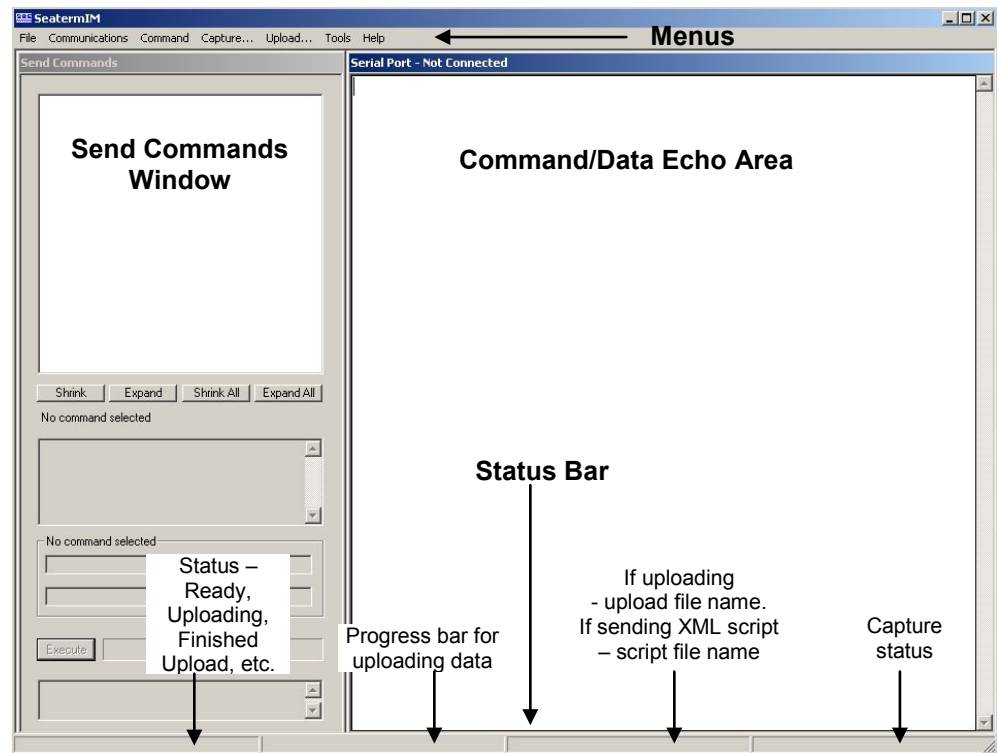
SeatermIM

File Communications Command Capture... Upload... Tools Help

Menus

Send Commands

Serial Port - Not Connected

Send Commands Window

Command/Data Echo Area

Shrink Expand Shrink All Expand All

No command selected

No command selected

Execute

Status Bar

Status – Ready, Uploading, Finished Upload, etc.

Progress bar for uploading data

If uploading - upload file name. If sending XML script – script file name

Capture status